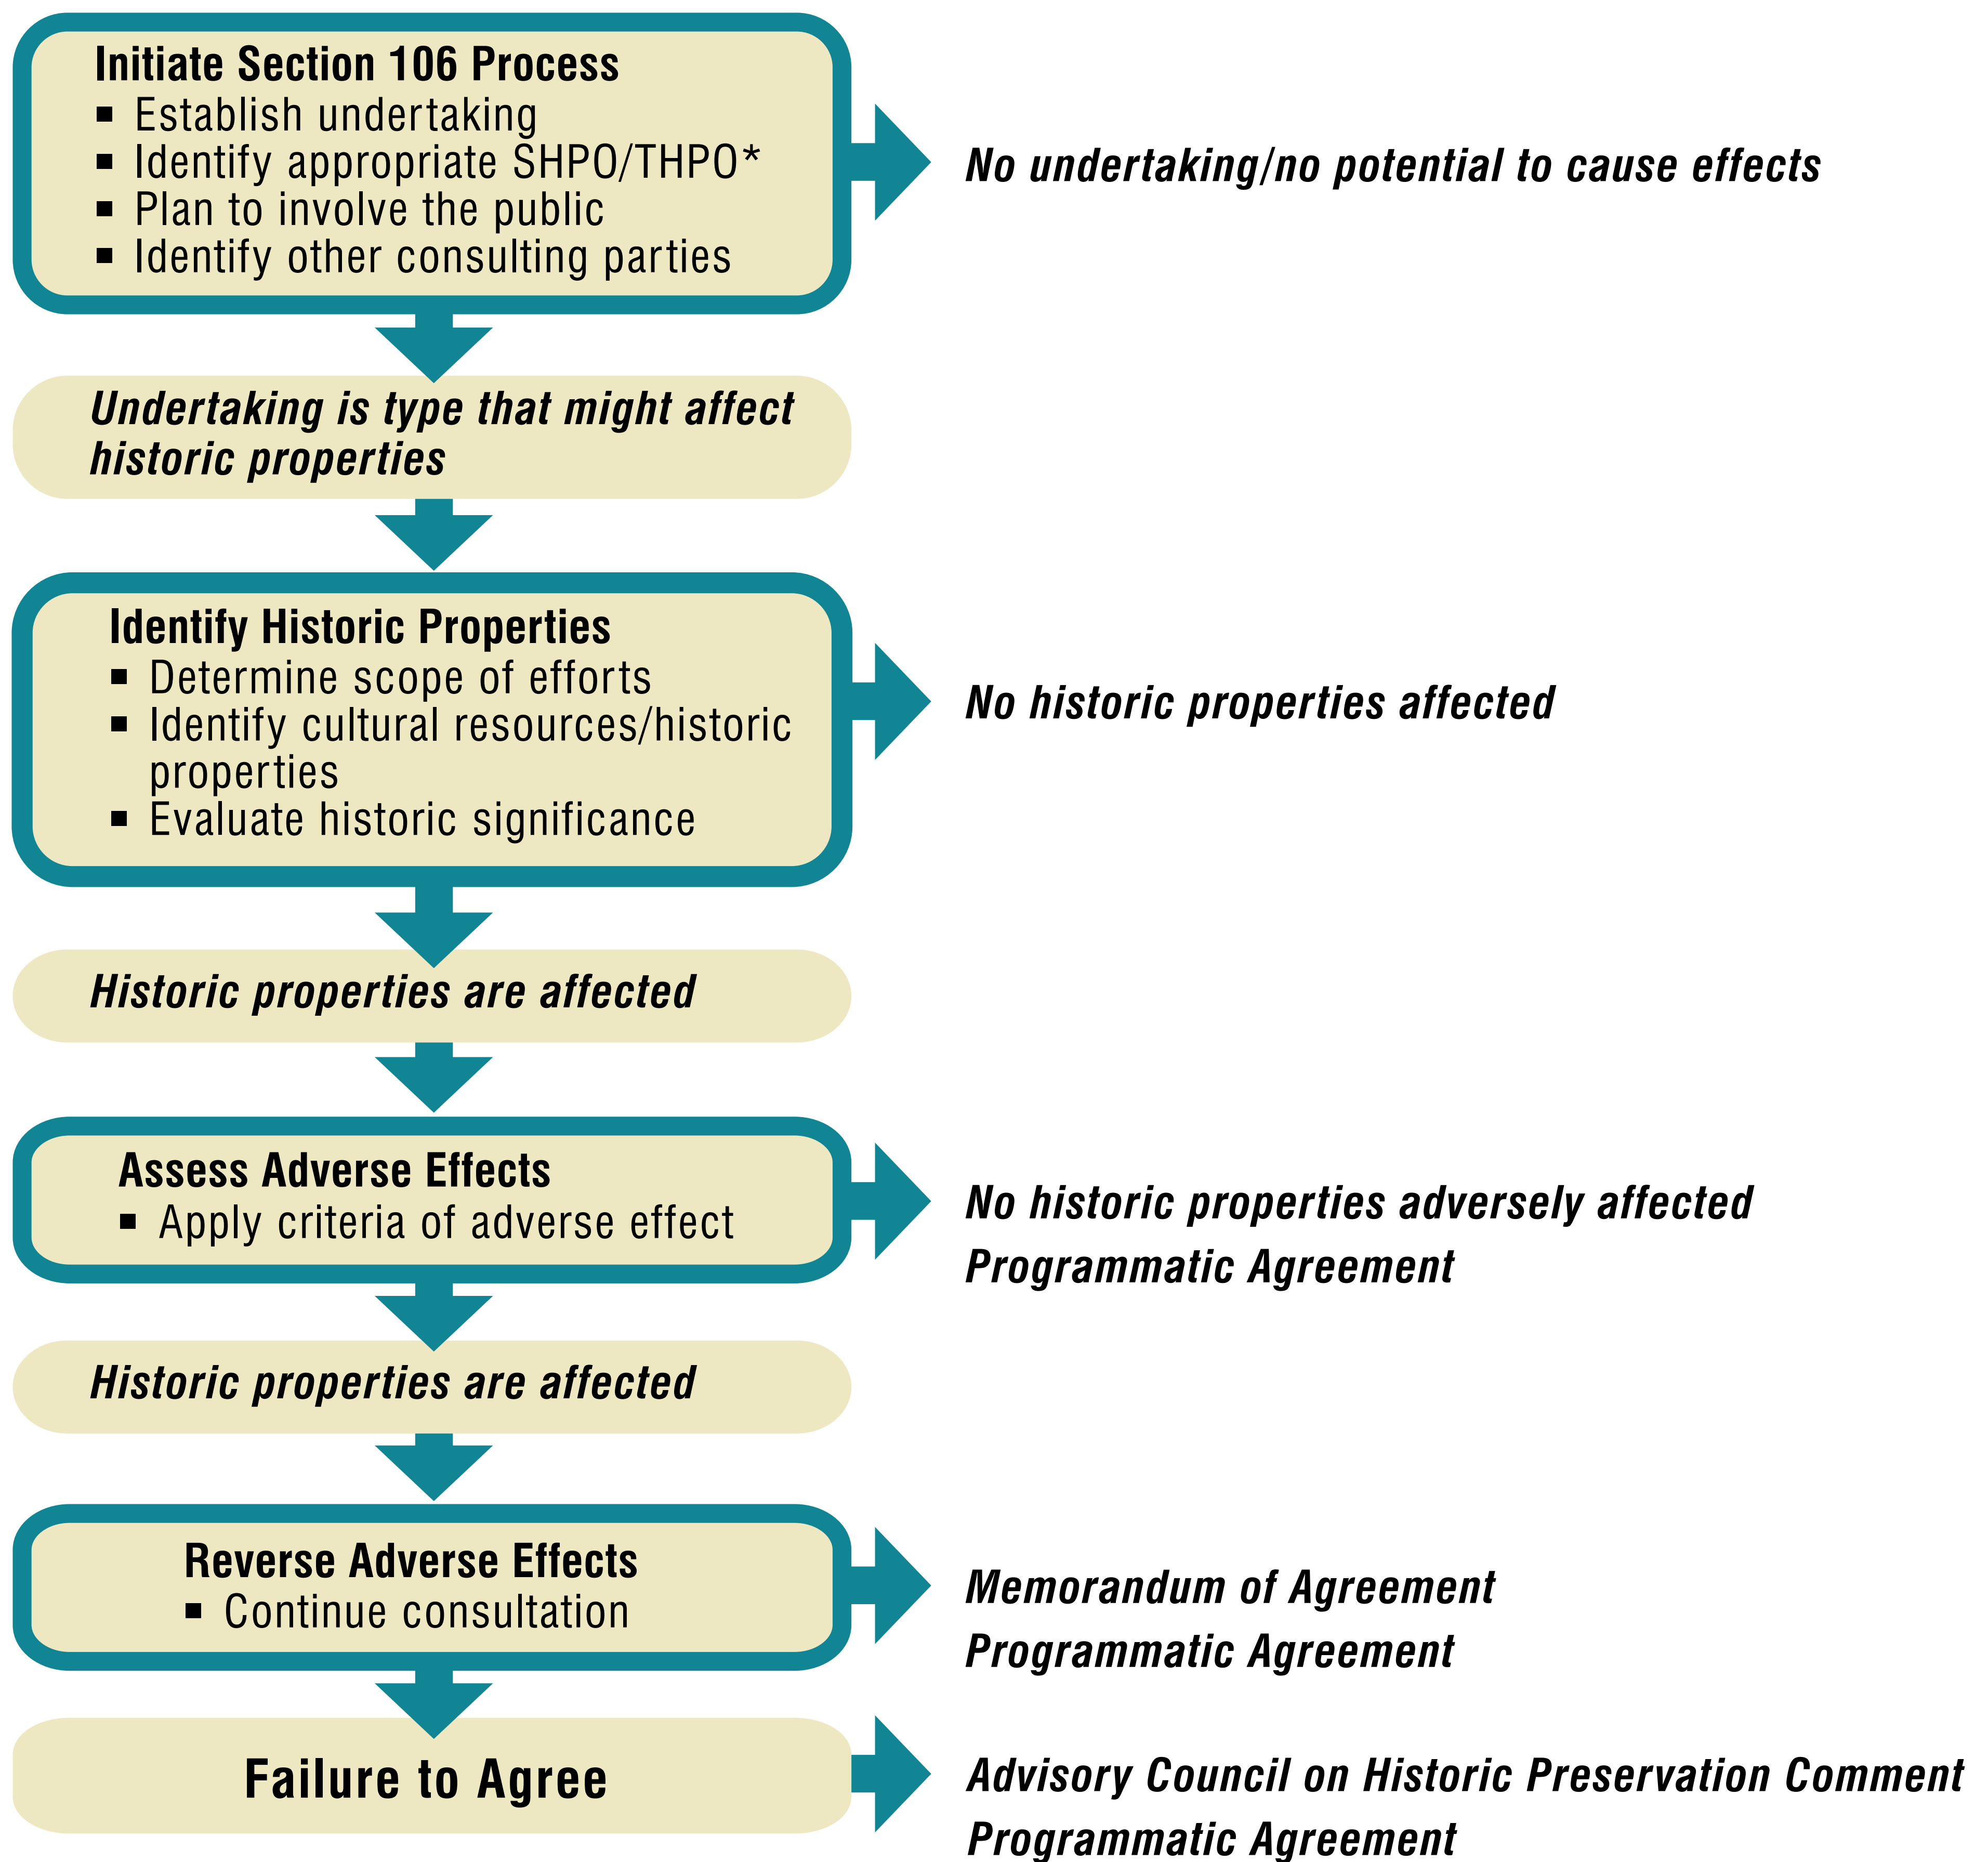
Initiate Section 106 Process
- Establish undertaking
- Identify appropriate SHPO/THPO*
- Plan to involve the public
- Identify other consulting parties

No undertaking/no potential to cause effects

Undertaking is type that might affect historic properties

Identify Historic Properties
- Determine scope of efforts
- Identify cultural resources/historic properties
- Evaluate historic significance

No historic properties affected

Historic properties are affected

Assess Adverse Effects
- Apply criteria of adverse effect

No historic properties adversely affected
Programmatic Agreement

Historic properties are affected

Reverse Adverse Effects
- Continue consultation

Memorandum of Agreement
Programmatic Agreement

Failure to Agree

Advisory Council on Historic Preservation Comment
Programmatic Agreement